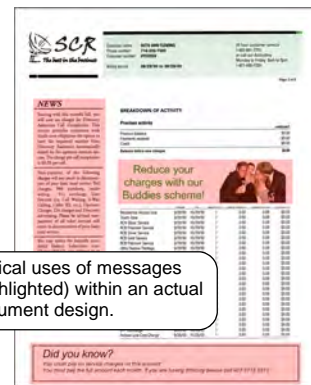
SCR
The best in the business

NEWS

BREAKDOWN OF ACTIVITY

Previous activity

Reduce your charges with our Buddies scheme!

ical uses of messages
hlighted) within an actual
ument design.

Did you know?